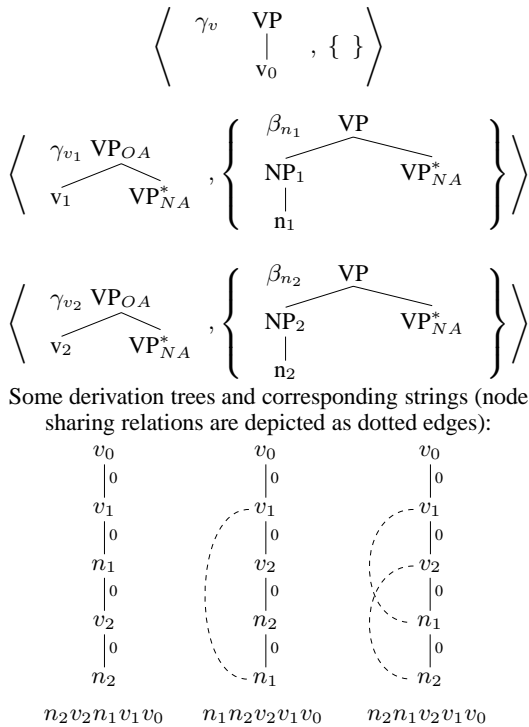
$\gamma_v$ VP v$_0$ , { }

$\gamma_{v_1}$ VP$_{OA}$ v$_1$ VP$^*_{NA}$ , $\beta_{n_1}$ VP NP$_1$ n$_1$ VP$^*_{NA}$

$\gamma_{v_2}$ VP$_{OA}$ v$_2$ VP$^*_{NA}$ , $\beta_{n_2}$ VP NP$_2$ n$_2$ VP$^*_{NA}$

Some derivation trees and corresponding strings (node sharing relations are depicted as dotted edges):

$v_0$ 0 $v_1$ 0 $n_1$ 0 $v_2$ 0 $n_2$

$v_0$ 0 $v_1$ 0 $v_2$ 0 $n_2$ 0 $n_1$

$v_0$ 0 $v_1$ 0 $v_2$ 0 $n_1$ 0 $n_2$

$n_2v_2n_1v_1v_0$ $n_1n_2v_2v_1v_0$ $n_2n_1v_2v_1v_0$